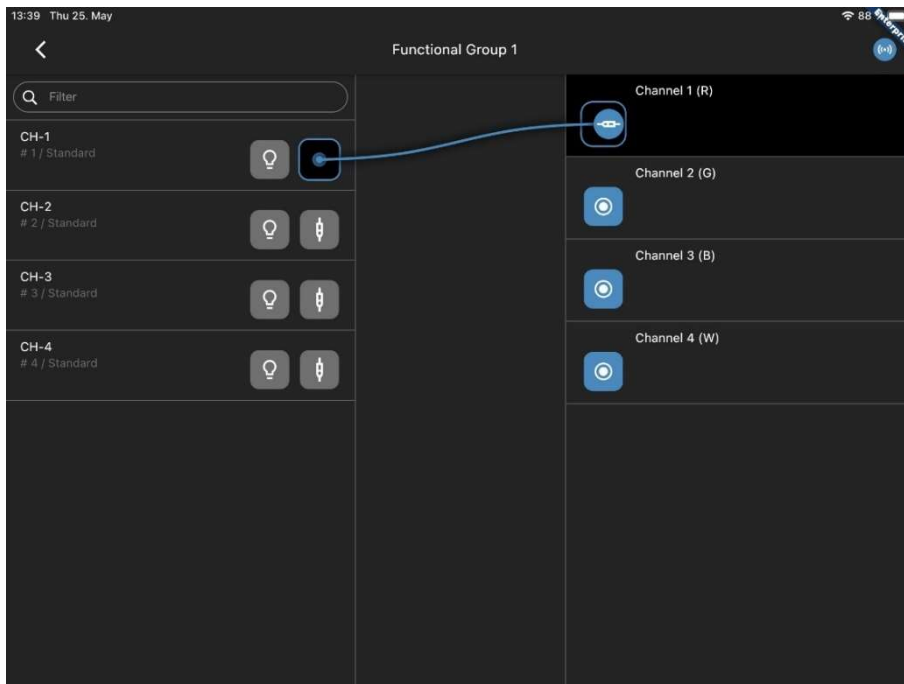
13:39 Thu 25. May

88

Enterpr

Functional Group 1

Filter

CH-1
# 1 / Standard

CH-2
# 2 / Standard

CH-3
# 3 / Standard

CH-4
# 4 / Standard

Channel 1 (R)

Channel 2 (G)

Channel 3 (B)

Channel 4 (W)